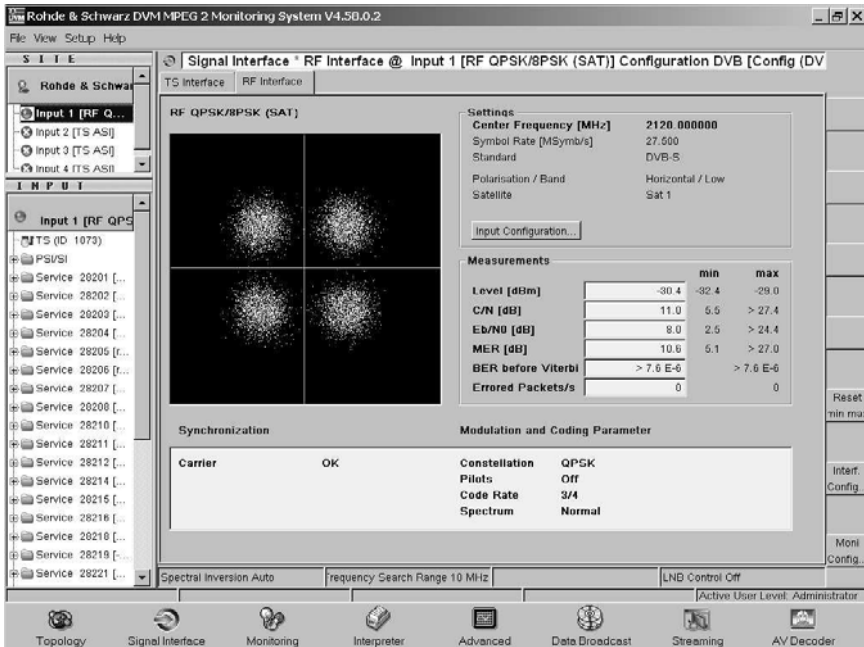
Rohde & Schwarz DVM MPEG 2 Monitoring System V4.50.0.2

File View Setup Help

SITE

Rohde & Schwar

Input 1 [RF Q...
Input 2 [TS ASI]
Input 3 [TS ASI]
Input 4 [TS ASI]

INPUT

Input 1 [RF QPS

TS (ID 1073)
PSI/SI
Service 28201 [...
Service 28202 [...
Service 28203 [...
Service 28204 [...
Service 28205 [r...
Service 28206 [r...
Service 28207 [...
Service 28208 [...
Service 28210 [...
Service 28211 [...
Service 28212 [...
Service 28214 [...
Service 28215 [...
Service 28216 [...
Service 28218 [...
Service 28219 [-...
Service 28221 [...

Signal Interface * RF Interface @ Input 1 [RF QPSK/8PSK (SAT)] Configuration DVB [Config (DV

TS Interface RF Interface

RF QPSK/8PSK (SAT)

Settings

| | |
|---|---|
| Center Frequency [MHz] | 2120.000000 |
| Symbol Rate [MSymb/s] | 27.500 |
| Standard | DVB-S |
| Polarisation / Band | Horizontal / Low |
| Satellite | Sat 1 |

Input Configuration...

Measurements

| | | min | max |
|---|---|---|---|
| Level [dBm] | -30.4 | -32.4 | -29.0 |
| C/N [dB] | 11.0 | 5.5 | > 27.4 |
| Eb/N0 [dB] | 8.0 | 2.5 | > 24.4 |
| MER [dB] | 10.6 | 5.1 | > 27.0 |
| BER before Viterbi | > 7.6 E-6 | | > 7.6 E-6 |
| Errored Packets/s | 0 | | 0 |

Reset min ma

Synchronization

Carrier OK

Modulation and Coding Parameter

Constellation QPSK
Pilots Off
Code Rate 3/4
Spectrum Normal

Interf. Config.

Moni Config.

Spectral Inversion Auto
Frequency Search Range 10 MHz
LNB Control Off

Active User Level: Administrator

Topology Signal Interface Monitoring Interpreter Advanced Data Broadcast Streaming AV Decoder